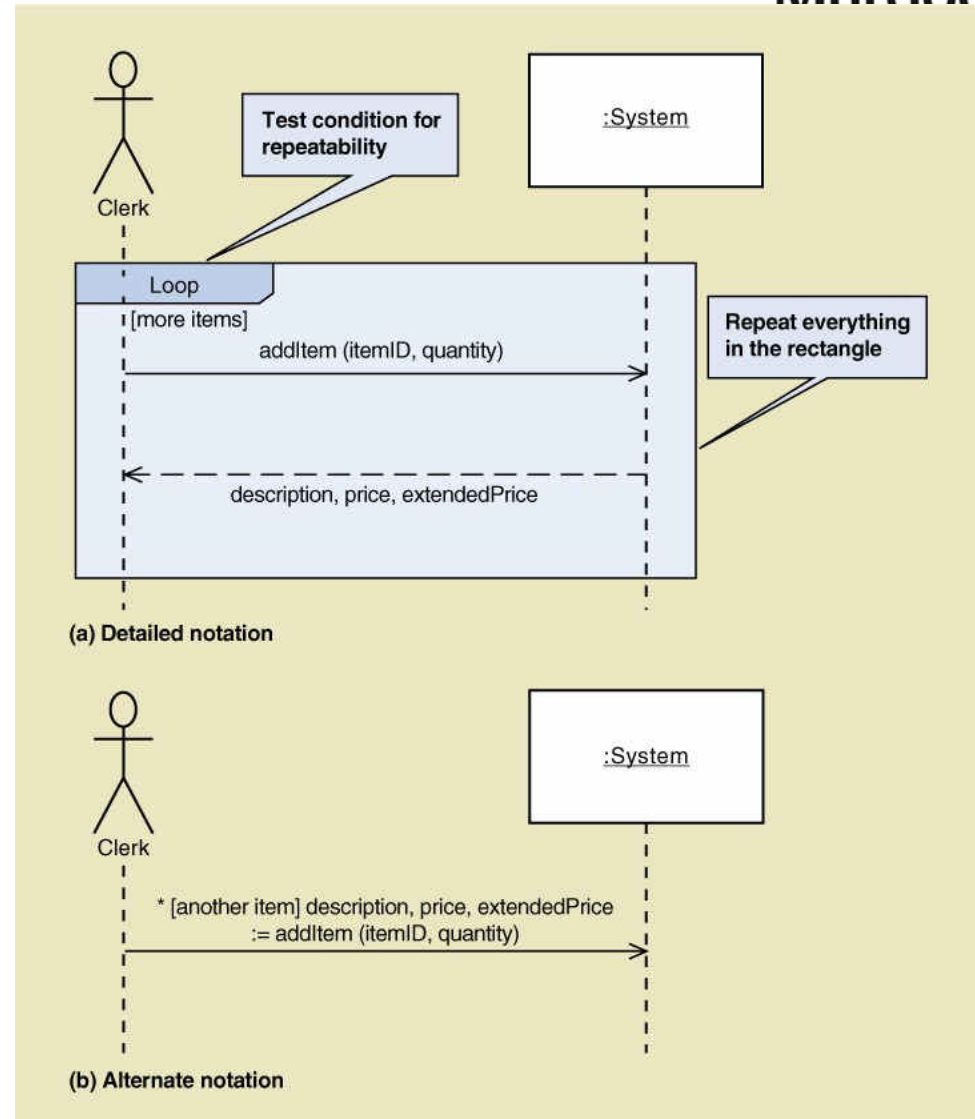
Clerk

Test condition for repeatability

:System

Loop

[more items]

addItem (itemID, quantity)

Repeat everything in the rectangle

description, price, extendedPrice

(a) Detailed notation

Clerk

:System

* [another item] description, price, extendedPrice := addItem (itemID, quantity)

(b) Alternate notation